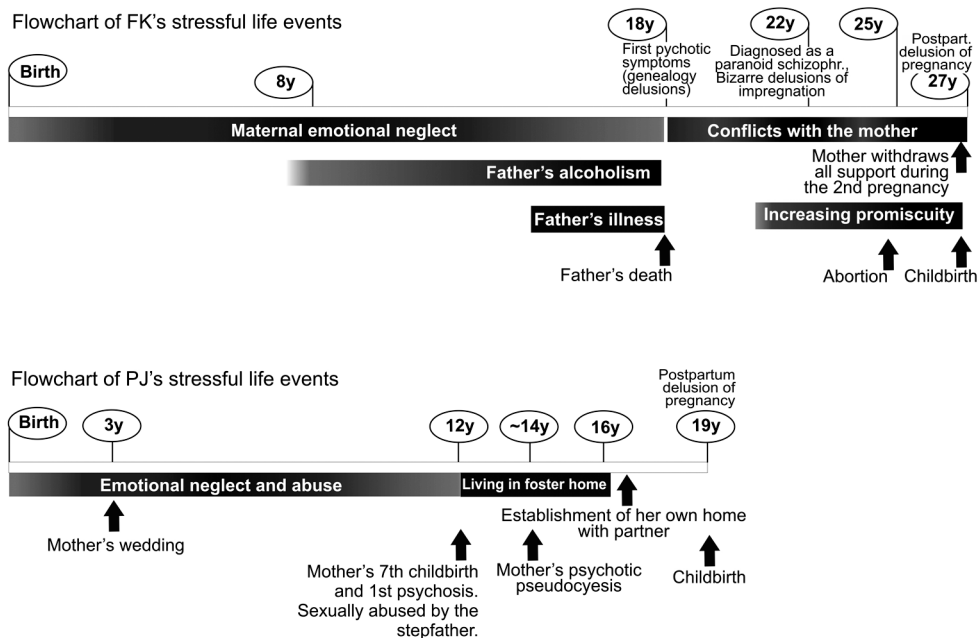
Flowchart of FK's stressful life events

Birth

8y

18y

First pychotic symptoms (genealogy delusions)

22y

Diagnosed as a paranoid schizophr., Bizarre delusions of impregnation

25y

Postpart. delusion of pregnancy

27y

Maternal emotional neglect

Conflicts with the mother

Mother withdraws all support during the 2nd pregnancy

Father's alcoholism

Father's illness

Increasing promiscuity

Father's death

Abortion

Childbirth

Flowchart of PJ's stressful life events

Postpartum delusion of pregnancy

Birth

3y

12y

~14y

16y

19y

Emotional neglect and abuse

Living in foster home

Establishment of her own home with partner

Mother's wedding

Mother's 7th childbirth and 1st psychosis. Sexually abused by the stepfather.

Mother's psychotic pseudocyesis

Childbirth